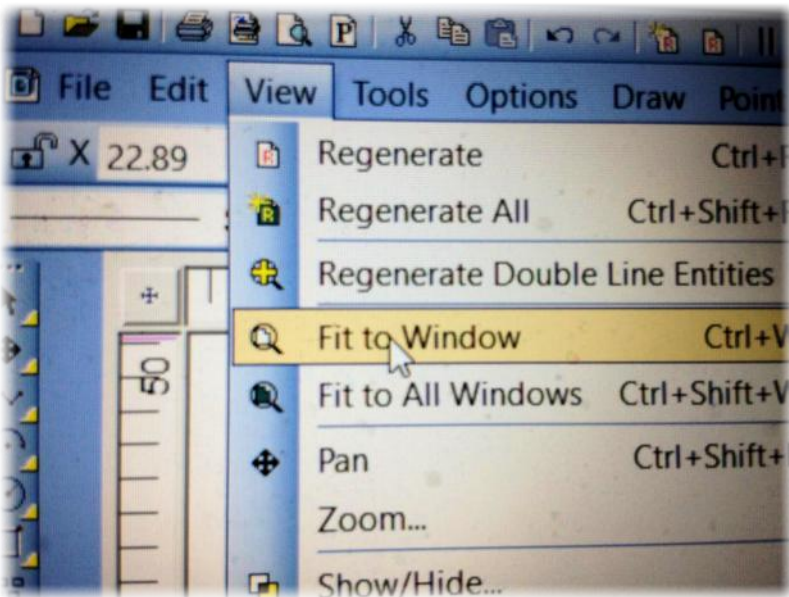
File Edit View Tools Options Draw Poin

X 22.89

50

Regenerate Ctrl+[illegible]

Regenerate All Ctrl+Shift+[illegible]

Regenerate Double Line Entities

Fit to Window Ctrl+V

Fit to All Windows Ctrl+Shift+V

Pan Ctrl+Shift+

Zoom...

Show/Hide...